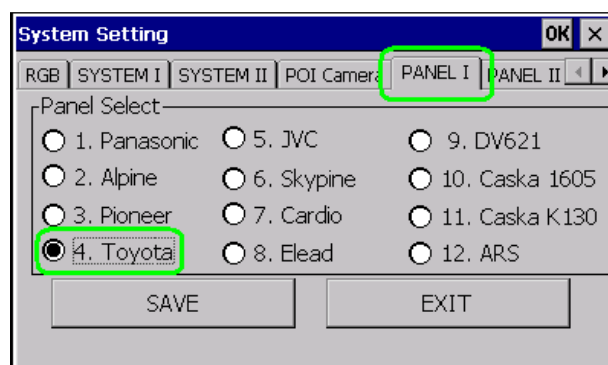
System Setting OK ×

RGB | SYSTEM I | SYSTEM II | POI Camera | PANEL I | PANEL II

Panel Select

1. Panasonic
2. Alpine
3. Pioneer
4. Toyota
5. JVC
6. Skypine
7. Cardio
8. Elead
9. DV621
10. Caska 1605
11. Caska K130
12. ARS

SAVE

EXIT